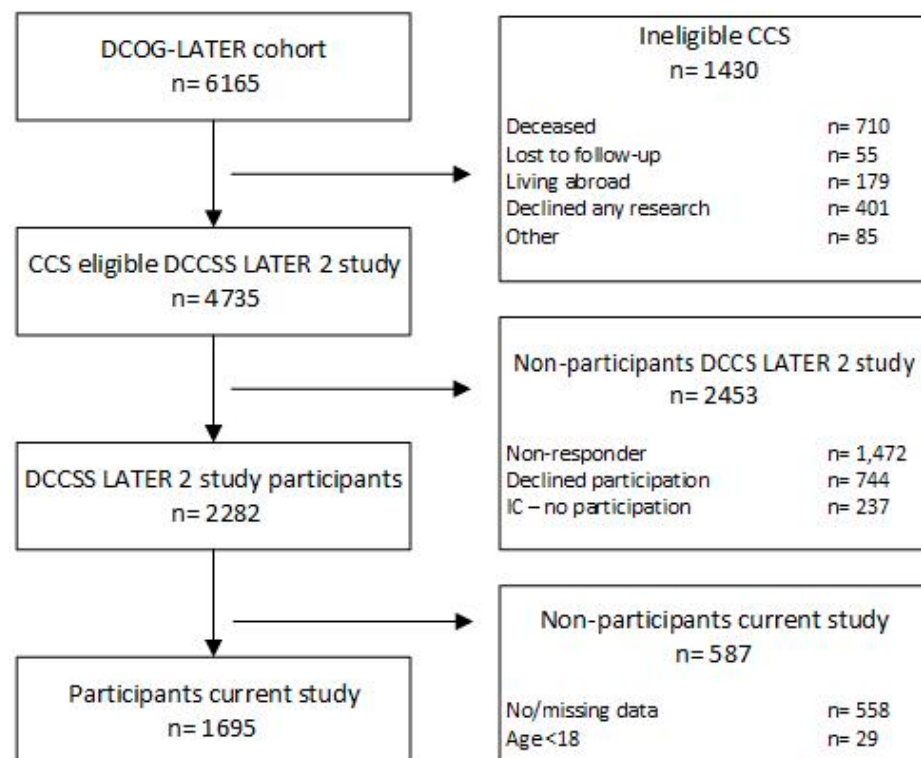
DCOG-LATER cohort
n= 6165

Ineligible CCS
n= 1430

Deceased n= 710
Lost to follow-up n= 55
Living abroad n= 179
Declined any research n= 401
Other n= 85

CCS eligible DCCSS LATER 2 study
n= 4735

Non-participants DCCS LATER 2 study
n= 2453

Non-responder n= 1,472
Declined participation n= 744
IC – no participation n= 237

DCCSS LATER 2 study participants
n= 2282

Non-participants current study
n= 587

No/missing data n= 558
Age<18 n= 29

Participants current study
n= 1695